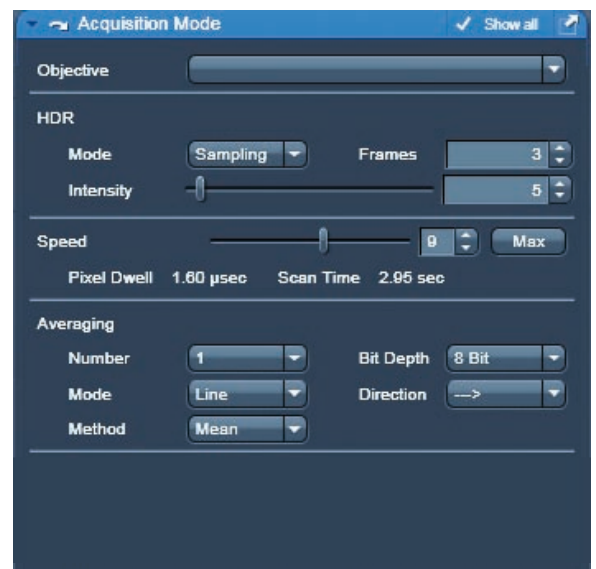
Acquisition Mode
✓ Show all

Objective

HDR
Mode Sampling Frames 3
Intensity 5

Speed 9 Max
Pixel Dwell 1.60 µsec Scan Time 2.95 sec

Averaging
Number 1 Bit Depth 8 Bit
Mode Line Direction --->
Method Mean